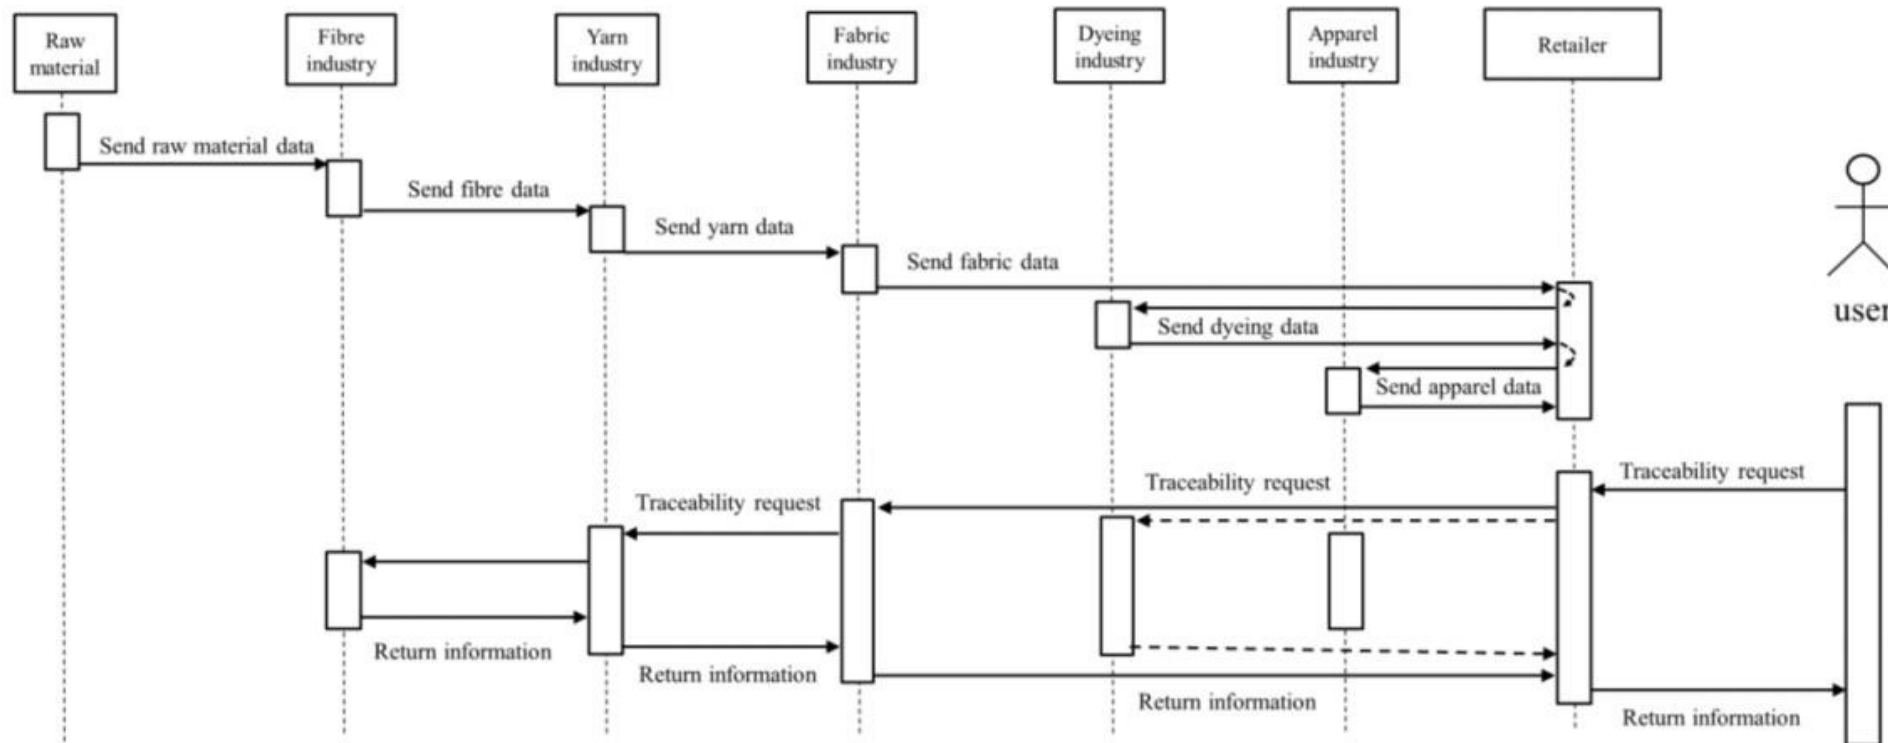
Raw material

Fibre industry

Yarn industry

Fabric industry

Dyeing industry

Apparel industry

Retailer

user

Send raw material data

Send fibre data

Send yarn data

Send fabric data

Send dyeing data

Send apparel data

Traceability request

Traceability request

Traceability request

Return information

Return information

Return information

Return information